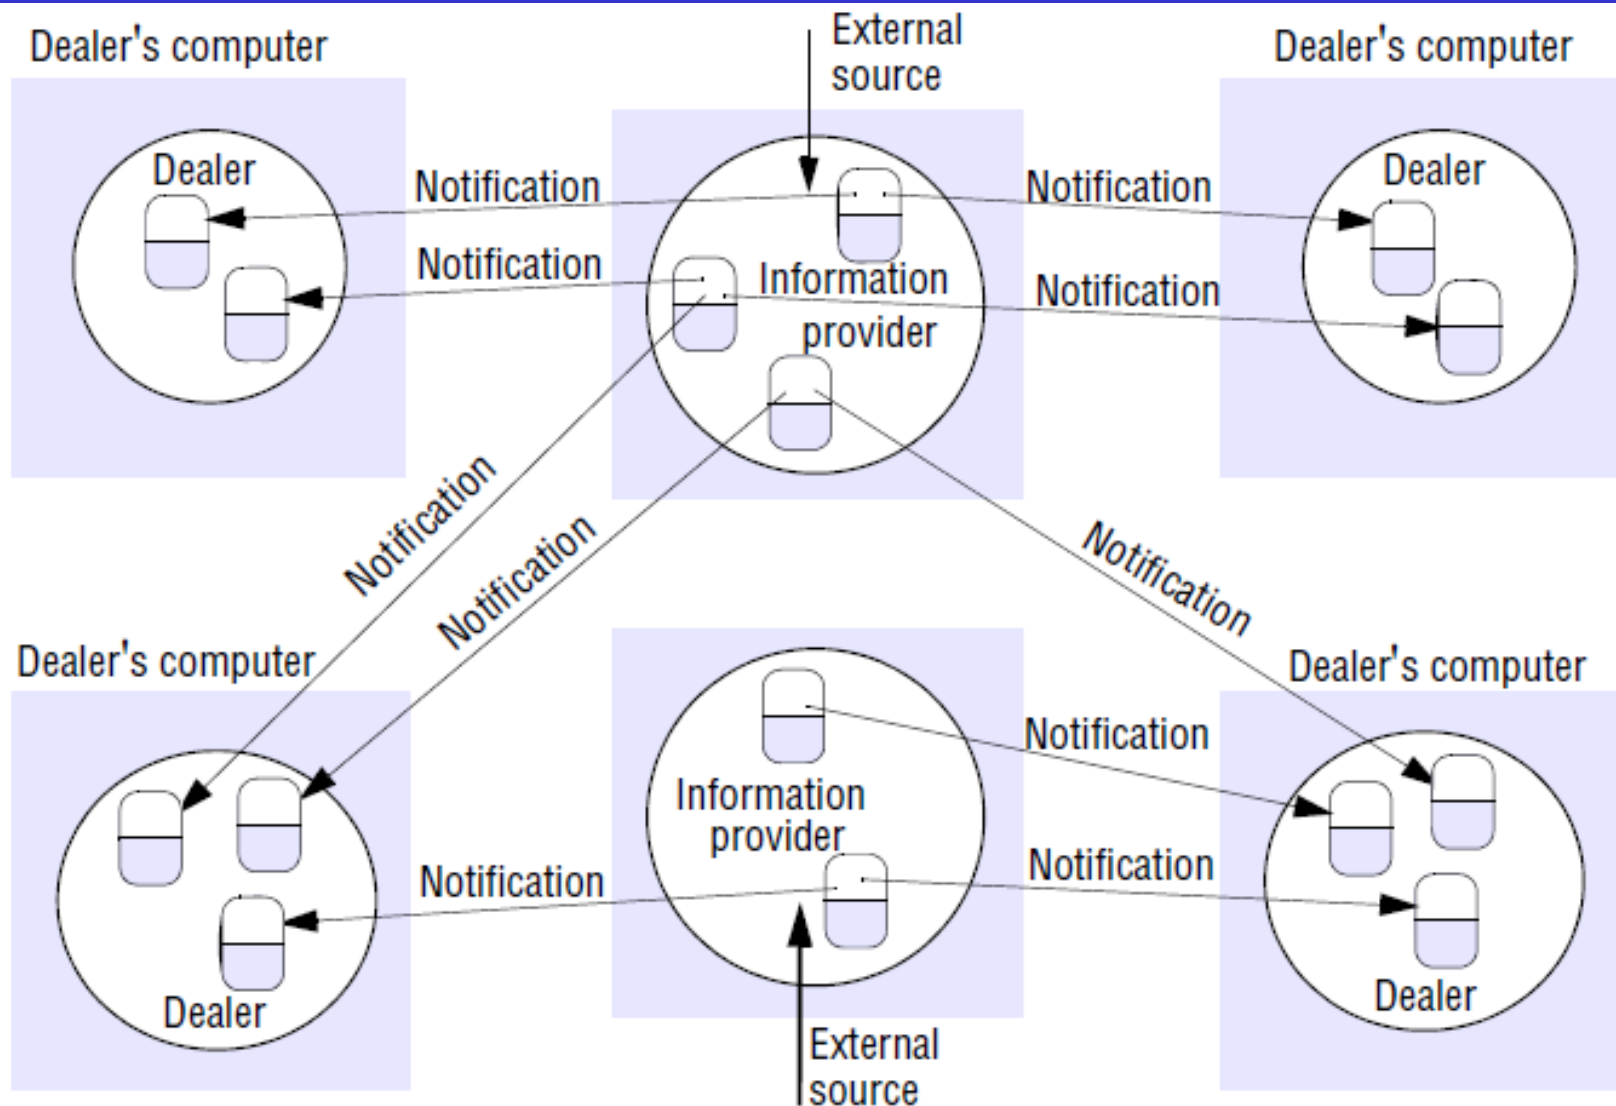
Dealer's computer

External source

Dealer's computer

Dealer

Notification

Notification

Information provider

Notification

Dealer

Notification

Notification

Notification

Notification

Dealer's computer

Dealer's computer

Notification

Information provider

Notification

Notification

Dealer

Dealer

External source